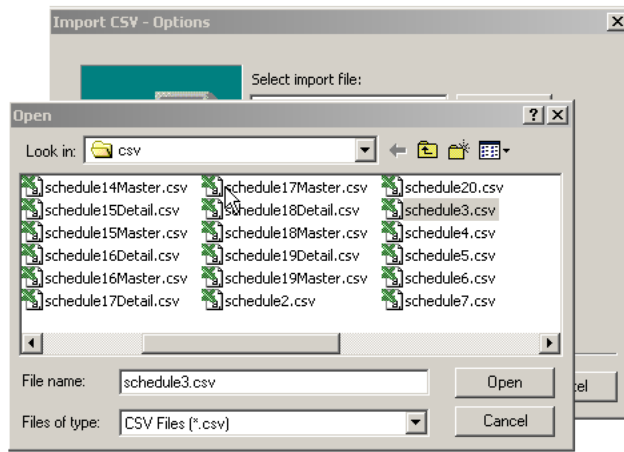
Import CSV - Options

Select import file:

Open

?

Look in: csv

schedule14Master.csv
schedule15Detail.csv
schedule15Master.csv
schedule16Detail.csv
schedule16Master.csv
schedule17Detail.csv
schedule17Master.csv
schedule18Detail.csv
schedule18Master.csv
schedule19Detail.csv
schedule19Master.csv
schedule2.csv
schedule20.csv
schedule3.csv
schedule4.csv
schedule5.csv
schedule6.csv
schedule7.csv

File name: schedule3.csv

Open

Files of type: CSV Files (*.csv)

Cancel

tel